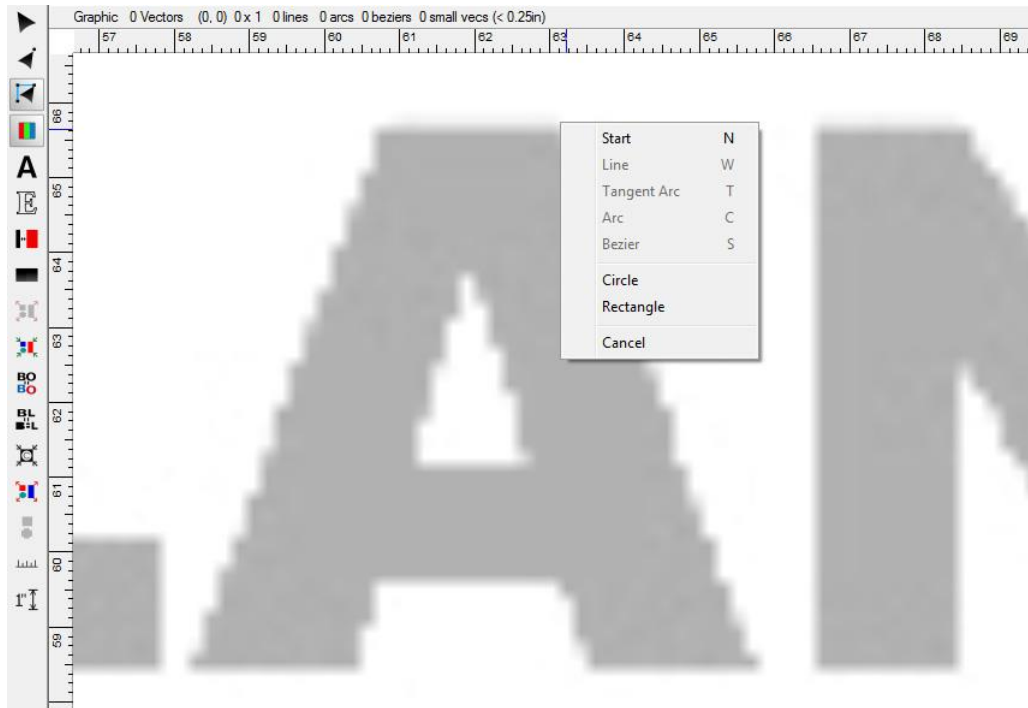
Graphic 0 Vectors (0, 0) 0 x 1 0 lines 0 arcs 0 beziers 0 small vecs (< 0.25in)

57 58 59 60 61 62 63 64 65 66 67 68 69

66 65 64 63 62 61 60 59

A

BO BO

BL L

1"

| | |
|---|---|
| Start | N |
| Line | W |
| Tangent Arc | T |
| Arc | C |
| Bezier | S |
| Circle | |
| Rectangle | |
| Cancel | |